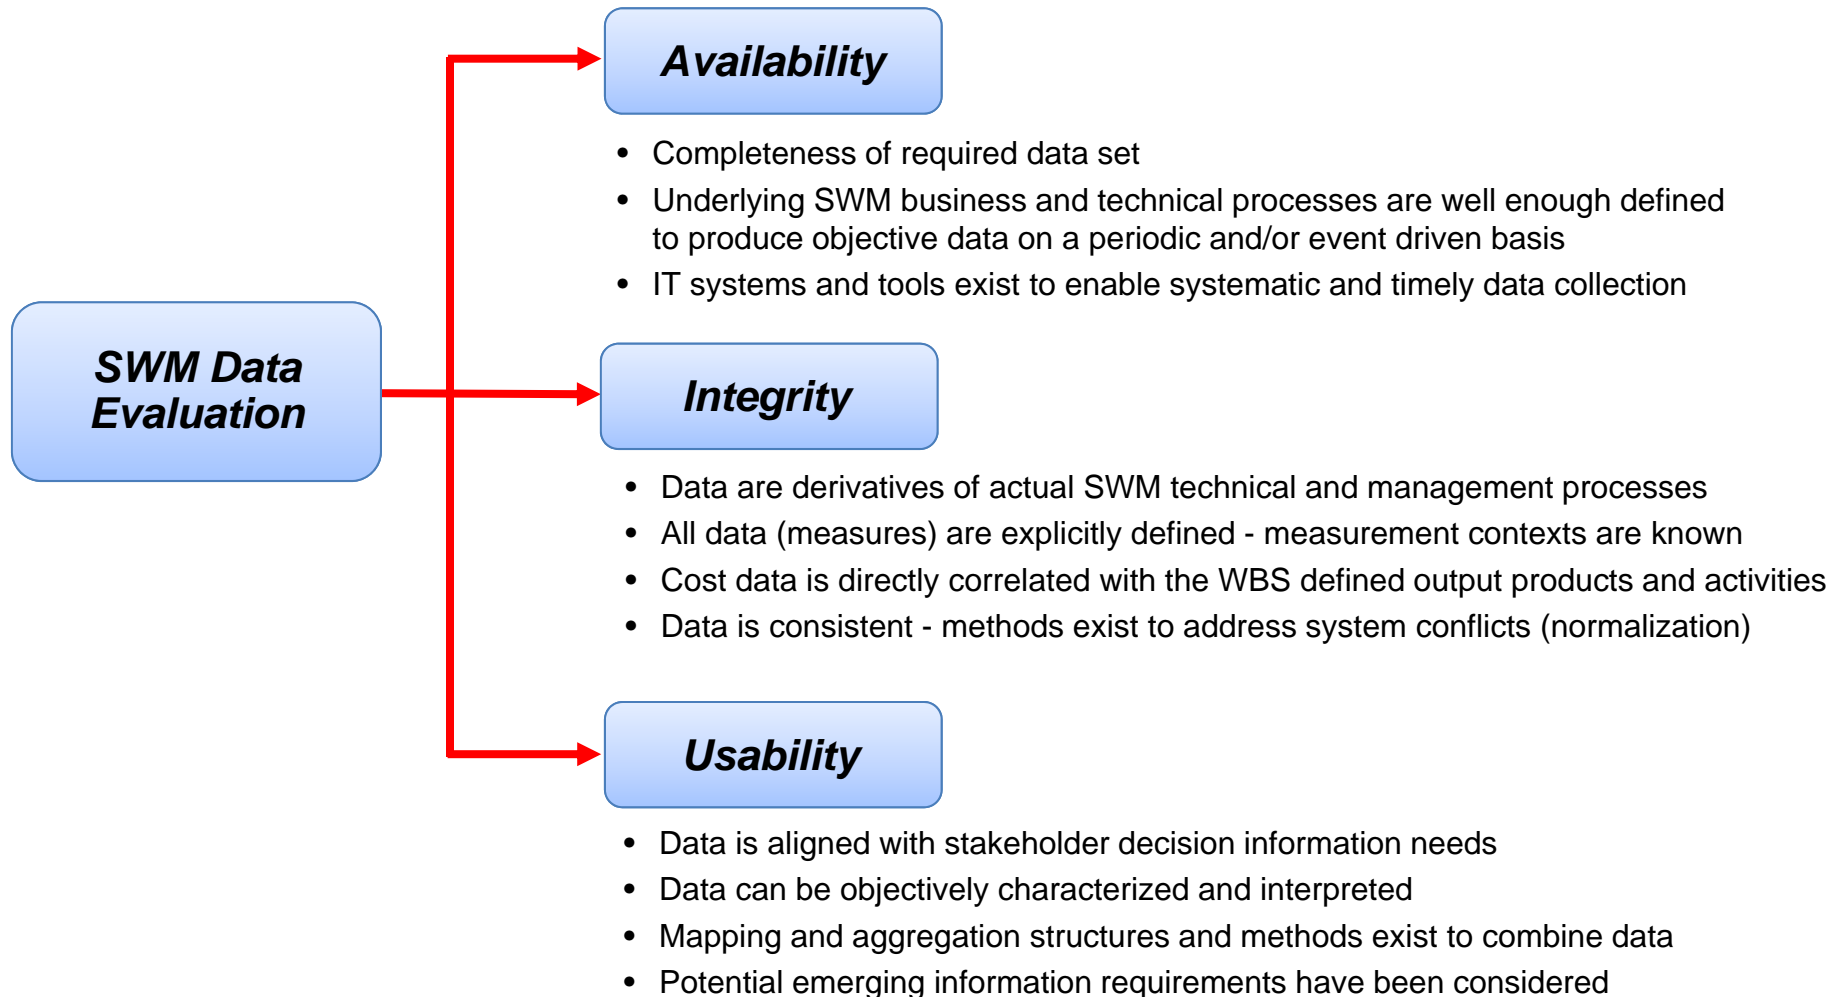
SWM Data Evaluation

Availability

• Completeness of required data set
• Underlying SWM business and technical processes are well enough defined to produce objective data on a periodic and/or event driven basis
• IT systems and tools exist to enable systematic and timely data collection

Integrity

• Data are derivatives of actual SWM technical and management processes
• All data (measures) are explicitly defined - measurement contexts are known
• Cost data is directly correlated with the WBS defined output products and activities
• Data is consistent - methods exist to address system conflicts (normalization)

Usability

• Data is aligned with stakeholder decision information needs
• Data can be objectively characterized and interpreted
• Mapping and aggregation structures and methods exist to combine data
• Potential emerging information requirements have been considered